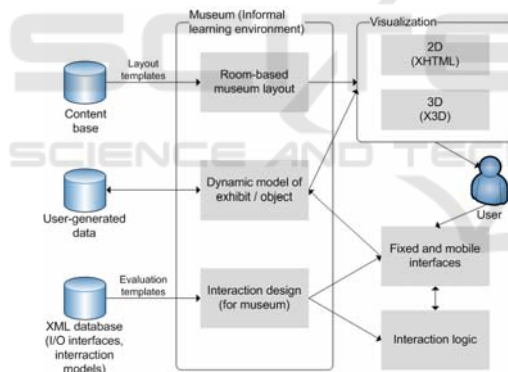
Museum (Informal learning environment)

Visualization

Layout templates

Content base

Room-based museum layout

2D (XHTML)

3D (X3D)

SCIENCE AND TECHNOLOGY

User-generated data

Dynamic model of exhibit / object

User

Evaluation templates

Fixed and mobile interfaces

XML database (I/O interfaces, interraction models)

Interaction design (for museum)

Interaction logic